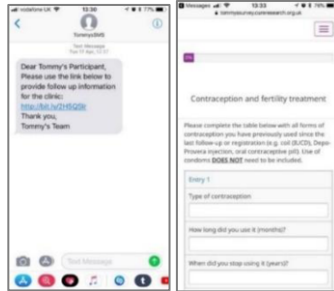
vodafone UK 13:30 77%

TommysSMS

Text Message
Tue 17 Apr, 12:57

Dear Tommy's Participant, Please use the link below to provide follow up information for the clinic: http://bit.ly/2H5Q5tr Thank you, Tommy's Team

Text Message

Messages 13:33 77%
tommysurvey.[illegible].org.uk

5%

Contraception and fertility treatment

Please complete the table below with all forms of contraception you have previously used since the last follow-up or registration (e.g. coil (IUCD), Depo-Provera injection, oral contraceptive pill). Use of condoms DOES NOT need to be included.

Entry 1

Type of contraception

How long did you use it (months)?

When did you stop using it (years)?